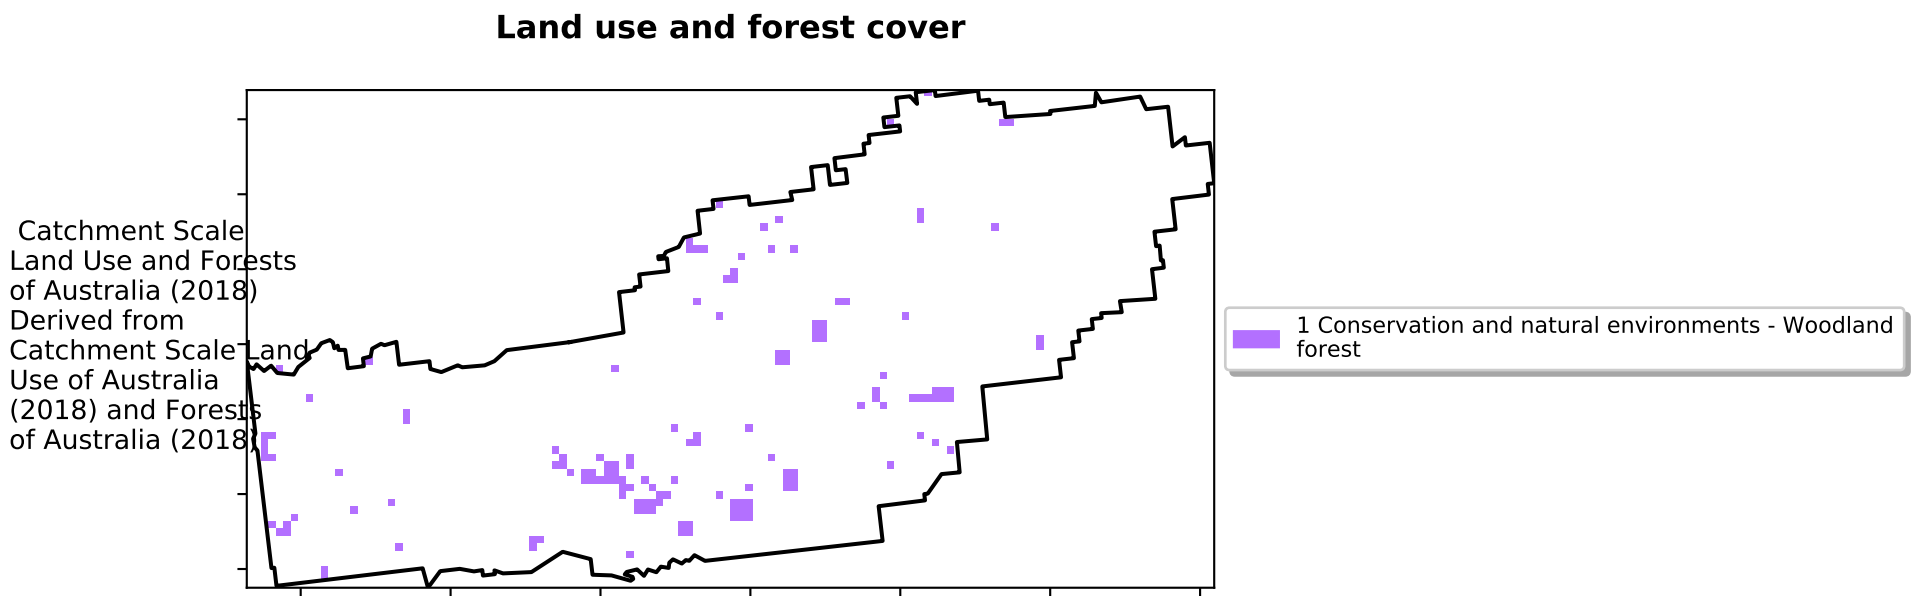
Land use and forest cover

Catchment Scale Land Use and Forests of Australia (2018) Derived from Catchment Scale Land Use of Australia (2018) and Forests of Australia (2018)

1 Conservation and natural environments - Woodland forest